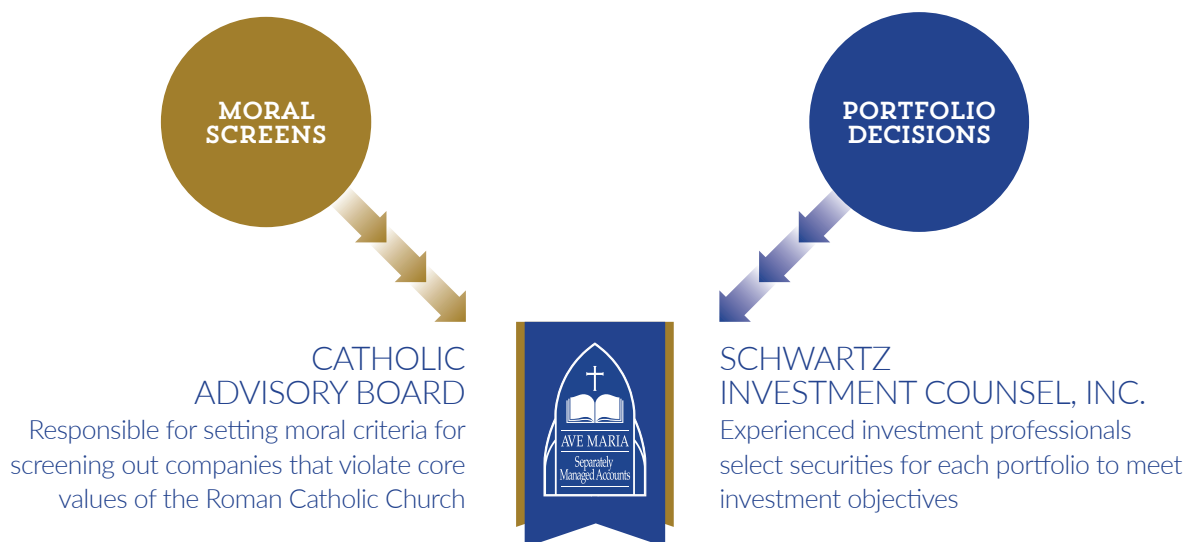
MORAL SCREENS

PORTFOLIO DECISIONS

CATHOLIC ADVISORY BOARD

Responsible for setting moral criteria for screening out companies that violate core values of the Roman Catholic Church

AVE MARIA
Separately Managed Accounts

SCHWARTZ INVESTMENT COUNSEL, INC.

Experienced investment professionals select securities for each portfolio to meet investment objectives